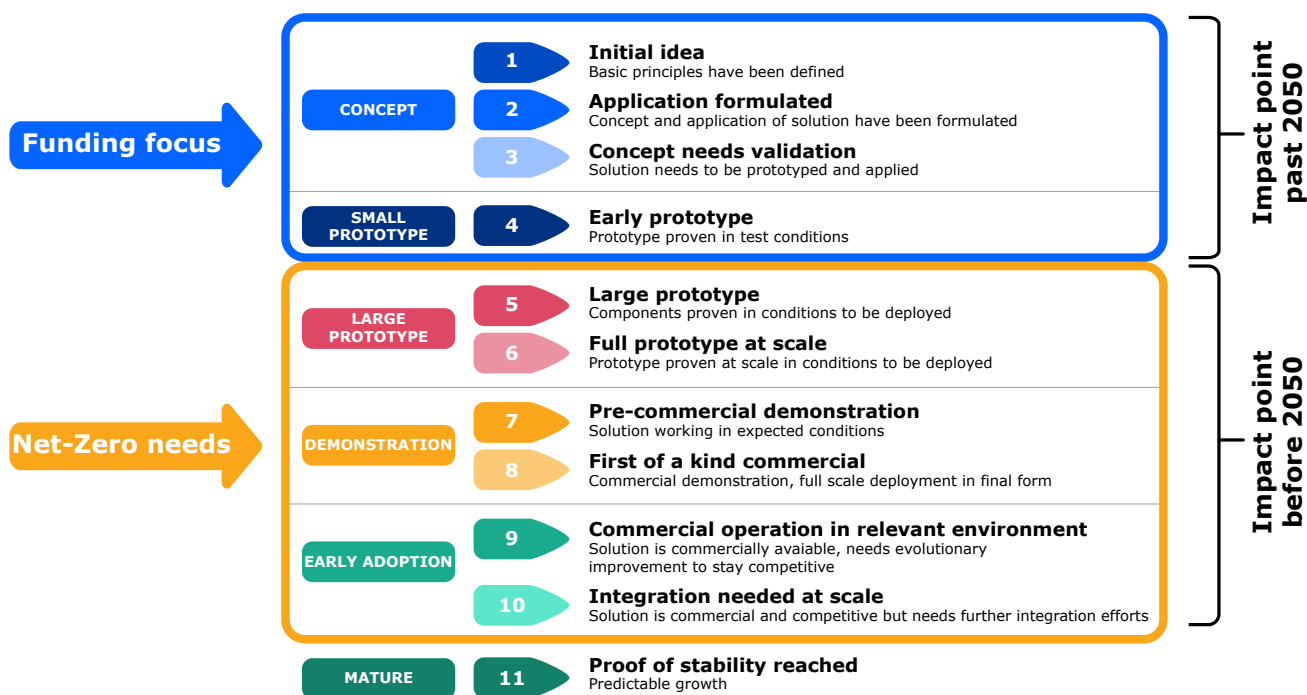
Funding focus

CONCEPT

1 Initial idea
Basic principles have been defined

2 Application formulated
Concept and application of solution have been formulated

3 Concept needs validation
Solution needs to be prototyped and applied

SMALL PROTOTYPE

4 Early prototype
Prototype proven in test conditions

Impact point past 2050

Net-Zero needs

LARGE PROTOTYPE

5 Large prototype
Components proven in conditions to be deployed

6 Full prototype at scale
Prototype proven at scale in conditions to be deployed

DEMONSTRATION

7 Pre-commercial demonstration
Solution working in expected conditions

8 First of a kind commercial
Commercial demonstration, full scale deployment in final form

EARLY ADOPTION

9 Commercial operation in relevant environment
Solution is commercially avaiable, needs evolutionary improvement to stay competitive

10 Integration needed at scale
Solution is commercial and competitive but needs further integration efforts

Impact point before 2050

MATURE

11 Proof of stability reached
Predictable growth